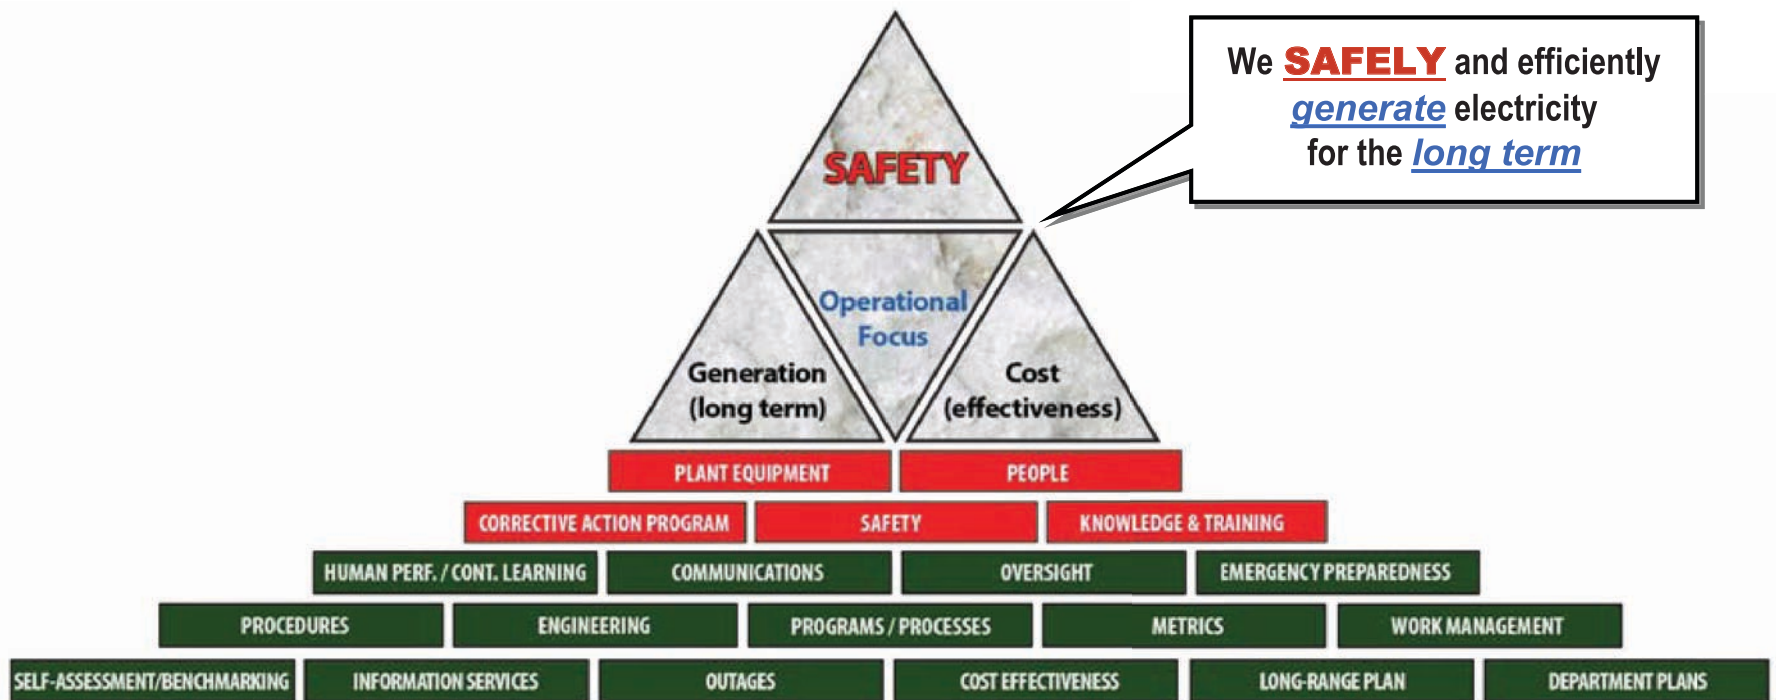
We SAFELY and efficiently generate electricity for the long term

SAFETY

Operational Focus

Generation (long term)

Cost (effectiveness)

PLANT EQUIPMENT
PEOPLE

CORRECTIVE ACTION PROGRAM
SAFETY
KNOWLEDGE & TRAINING

HUMAN PERF. / CONT. LEARNING
COMMUNICATIONS
OVERSIGHT
EMERGENCY PREPAREDNESS

PROCEDURES
ENGINEERING
PROGRAMS / PROCESSES
METRICS
WORK MANAGEMENT

SELF-ASSESSMENT/BENCHMARKING
INFORMATION SERVICES
OUTAGES
COST EFFECTIVENESS
LONG-RANGE PLAN
DEPARTMENT PLANS